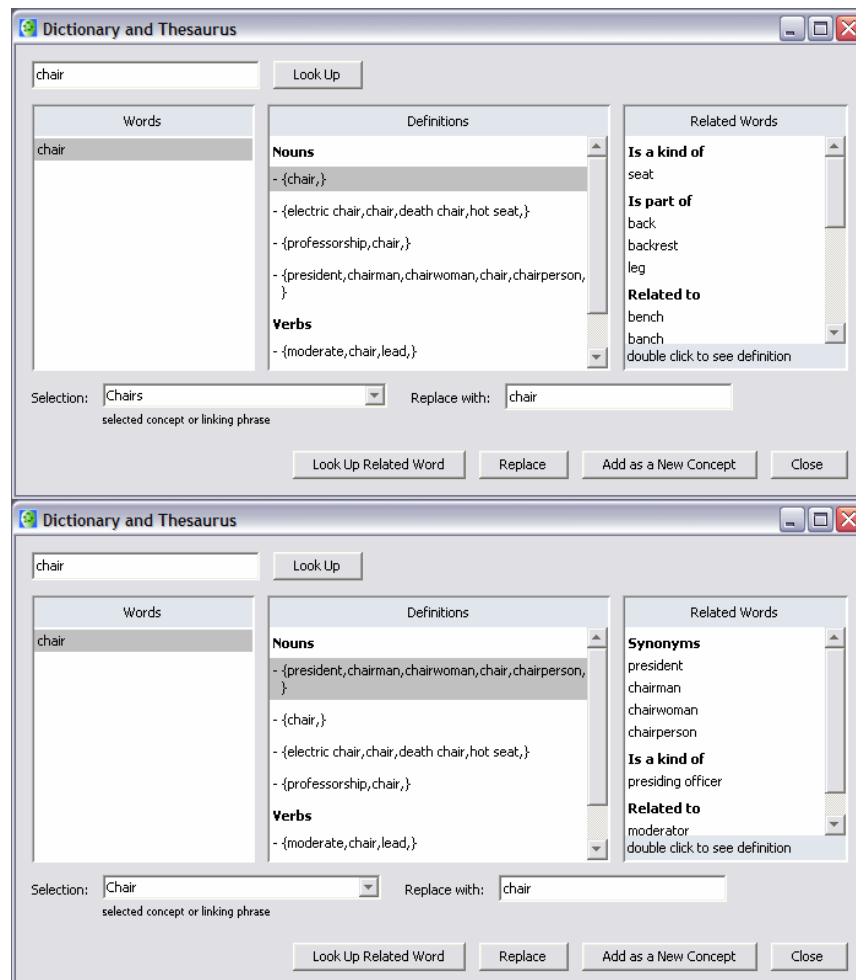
Dictionary and Thesaurus

chair

Look Up

Words

chair

Definitions

Nouns

- {chair,}

- {electric chair,chair,death chair,hot seat,}

- {professorship,chair,}

- {president,chairman,chairwoman,chair,chairperson, }

Verbs

- {moderate,chair,lead,}

Related Words

Is a kind of

seat

Is part of

back

backrest

leg

Related to

bench

banch

double click to see definition

Selection: Chairs

selected concept or linking phrase

Replace with: chair

Look Up Related Word

Replace

Add as a New Concept

Close

Dictionary and Thesaurus

chair

Look Up

Words

chair

Definitions

Nouns

- {president,chairman,chairwoman,chair,chairperson, }

- {chair,}

- {electric chair,chair,death chair,hot seat,}

- {professorship,chair,}

Verbs

- {moderate,chair,lead,}

Related Words

Synonyms

president

chairman

chairwoman

chairperson

Is a kind of

presiding officer

Related to

moderator

double click to see definition

Selection: Chair

selected concept or linking phrase

Replace with: chair

Look Up Related Word

Replace

Add as a New Concept

Close